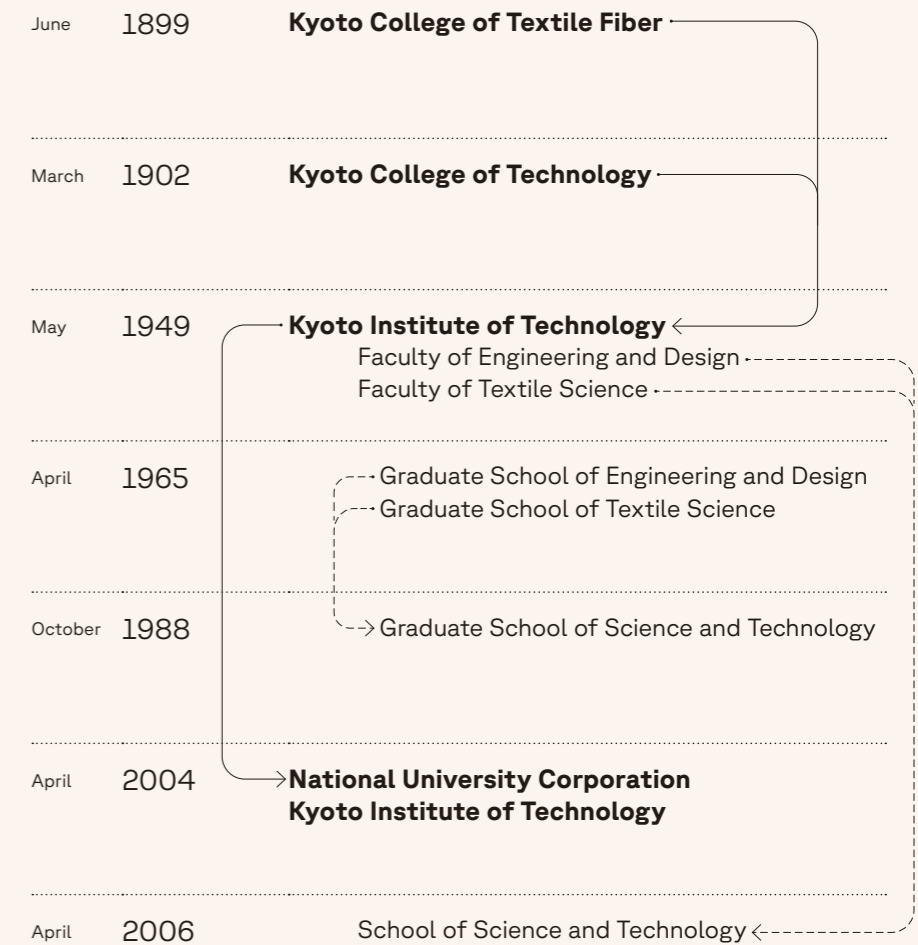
June 1899 Kyoto College of Textile Fiber

March 1902 Kyoto College of Technology

May 1949 Kyoto Institute of Technology

Faculty of Engineering and Design

Faculty of Textile Science

April 1965 Graduate School of Engineering and Design

Graduate School of Textile Science

October 1988 Graduate School of Science and Technology

April 2004 National University Corporation Kyoto Institute of Technology

April 2006 School of Science and Technology